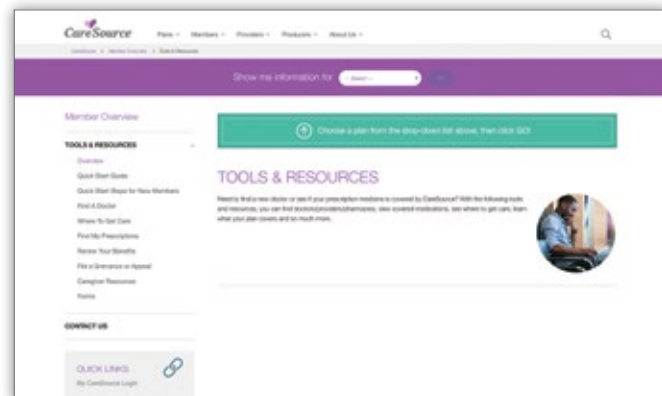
CareSource Plans Members Providers Products About Us

CareSource > Member Overview > Tools & Resources

Show me information for Select GO

Member Overview

TOOLS & RESOURCES

Overview

Quick Start Guide

Quick Start Steps for New Members

Find A Doctor

Where To Get Care

Find My Prescriptions

Renew Your Benefits

File a Grievance or Appeal

Caregiver Resources

Forms

CONTACT US

QUICK LINKS

My CareSource Login

Choose a plan from the drop-down list above, then click GO!

TOOLS & RESOURCES

Need to find a new doctor or see if your prescription medicine is covered by CareSource? With the following tools and resources, you can find doctors/providers/pharmacies, view covered medications, see where to get care, learn what your plan covers and so much more.